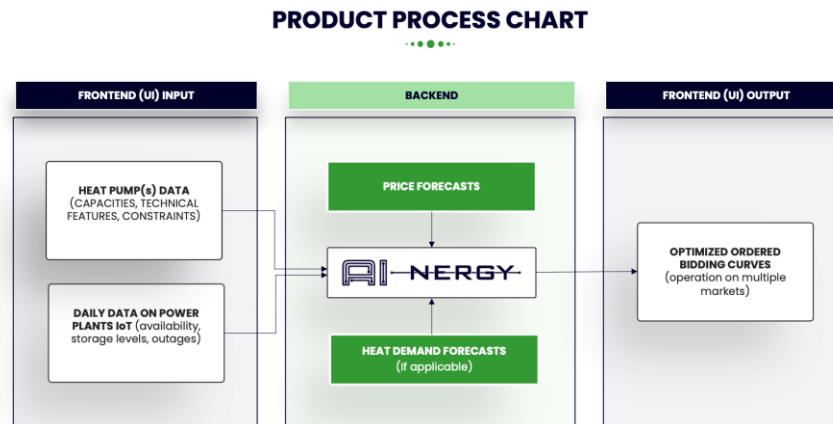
PRODUCT PROCESS CHART

FRONTEND (UI) INPUT

HEAT PUMP(s) DATA (CAPACITIES, TECHNICAL FEATURES, CONSTRAINTS)

DAILY DATA ON POWER PLANTS IoT (availability, storage levels, outages)

BACKEND

PRICE FORECASTS

AI-NERGY

HEAT DEMAND FORECASTS (if applicable)

FRONTEND (UI) OUTPUT

OPTIMIZED ORDERED BIDDING CURVES (operation on multiple markets)